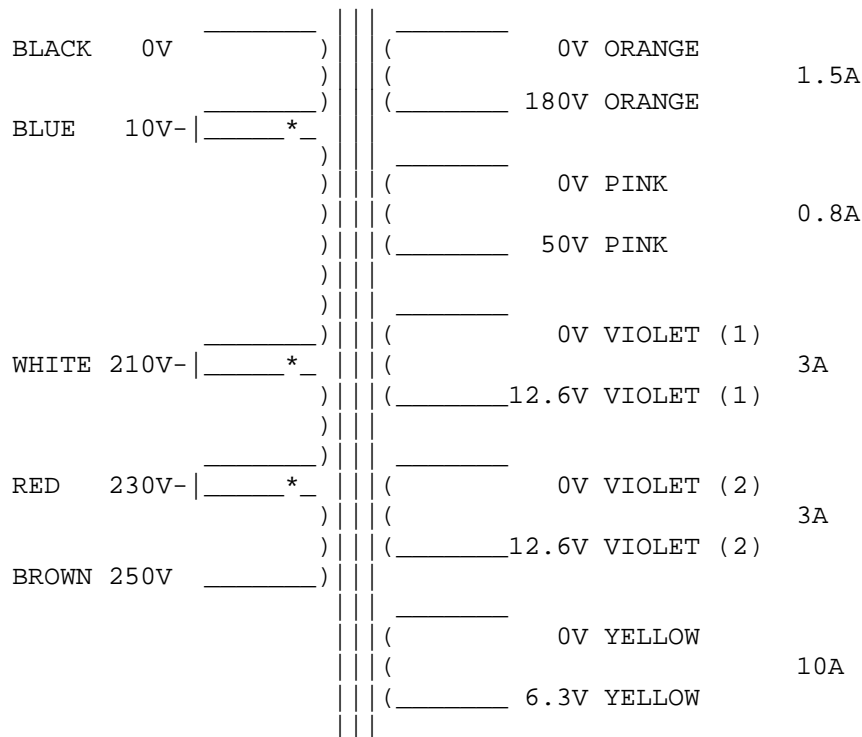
BLACK 0V

BLUE 10V-

WHITE 210V-

RED 230V-

BROWN 250V

0V ORANGE
1.5A
180V ORANGE

0V PINK
0.8A
50V PINK

0V VIOLET (1)
3A
12.6V VIOLET (1)

0V VIOLET (2)
3A
12.6V VIOLET (2)

0V YELLOW
10A
6.3V YELLOW